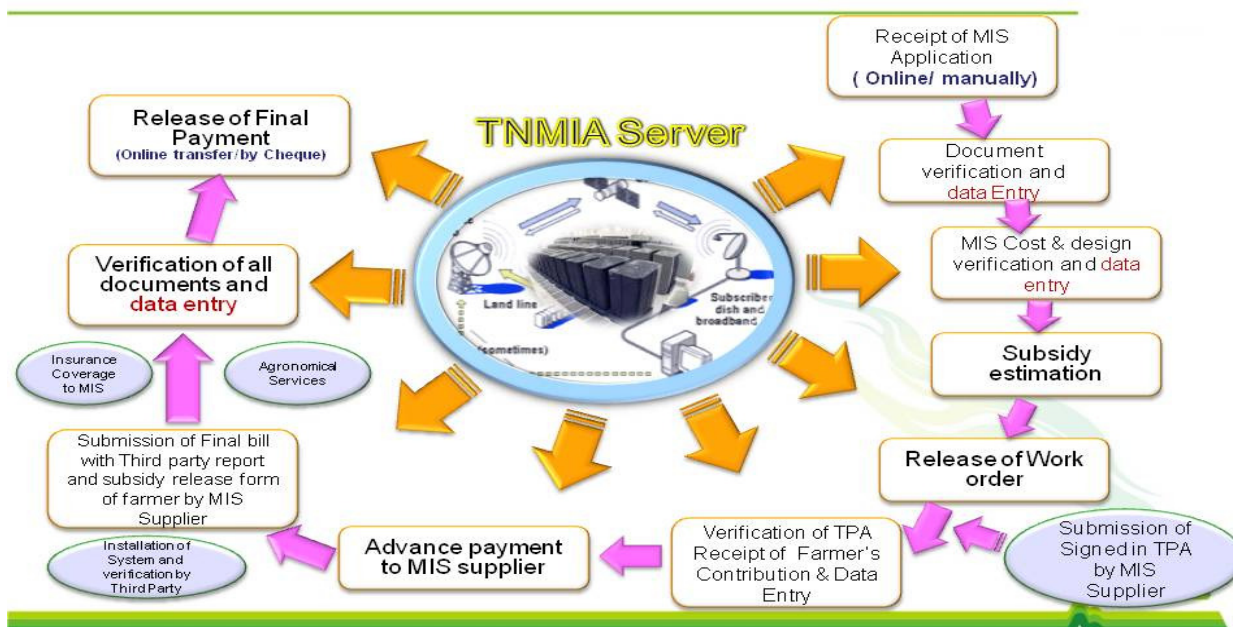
TNMIA Server

Land line

Subscriber dish and broadband

(sometimes)

Receipt of MIS Application
( Online/ manually)

Document verification and data Entry

MIS Cost & design verification and data entry

Subsidy estimation

Release of Work order

Submission of Signed in TPA by MIS Supplier

Verification of TPA Receipt of Farmer's Contribution & Data Entry

Advance payment to MIS supplier

Installation of System and verification by Third Party

Submission of Final bill with Third party report and subsidy release form of farmer by MIS Supplier

Insurance Coverage to MIS

Agronomical Services

Verification of all documents and data entry

Release of Final Payment
(Online transfer/by Cheque)